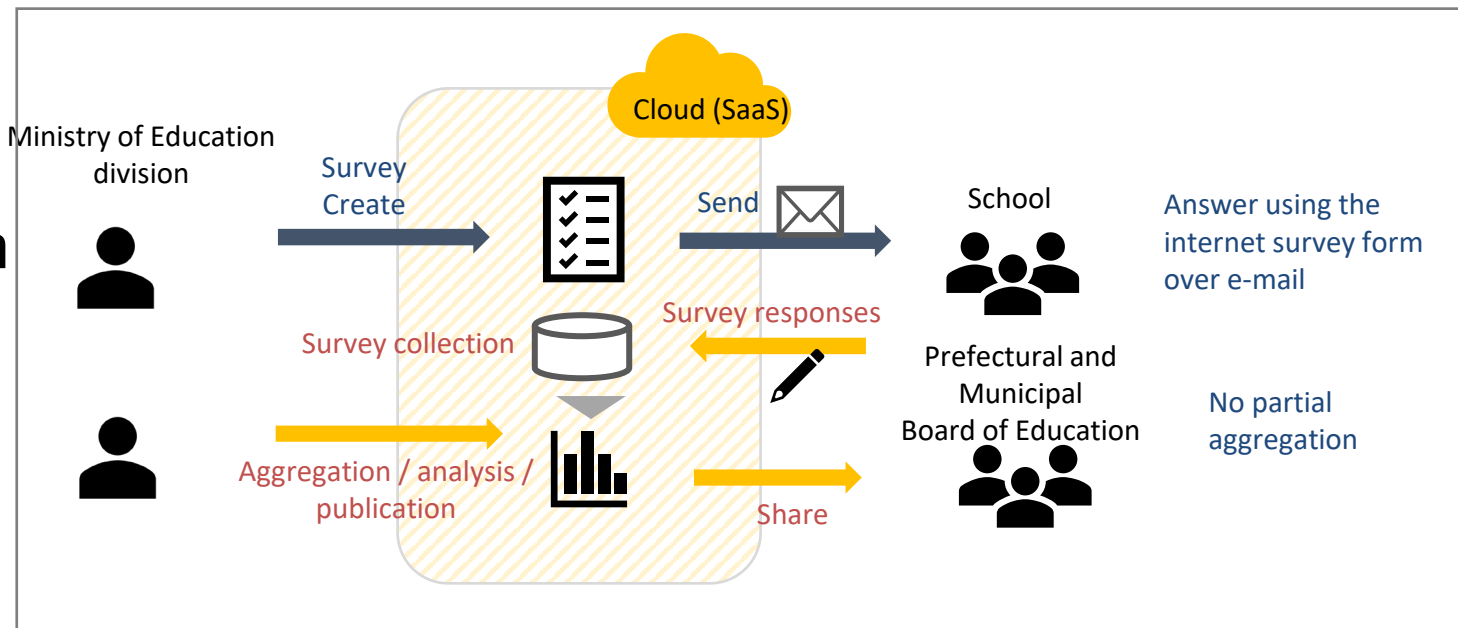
Cloud (SaaS)

Ministry of Education division

Survey Create

Send

School

Answer using the internet survey form over e-mail

Survey responses

Survey collection

Prefectural and Municipal Board of Education

No partial aggregation

Aggregation / analysis / publication

Share